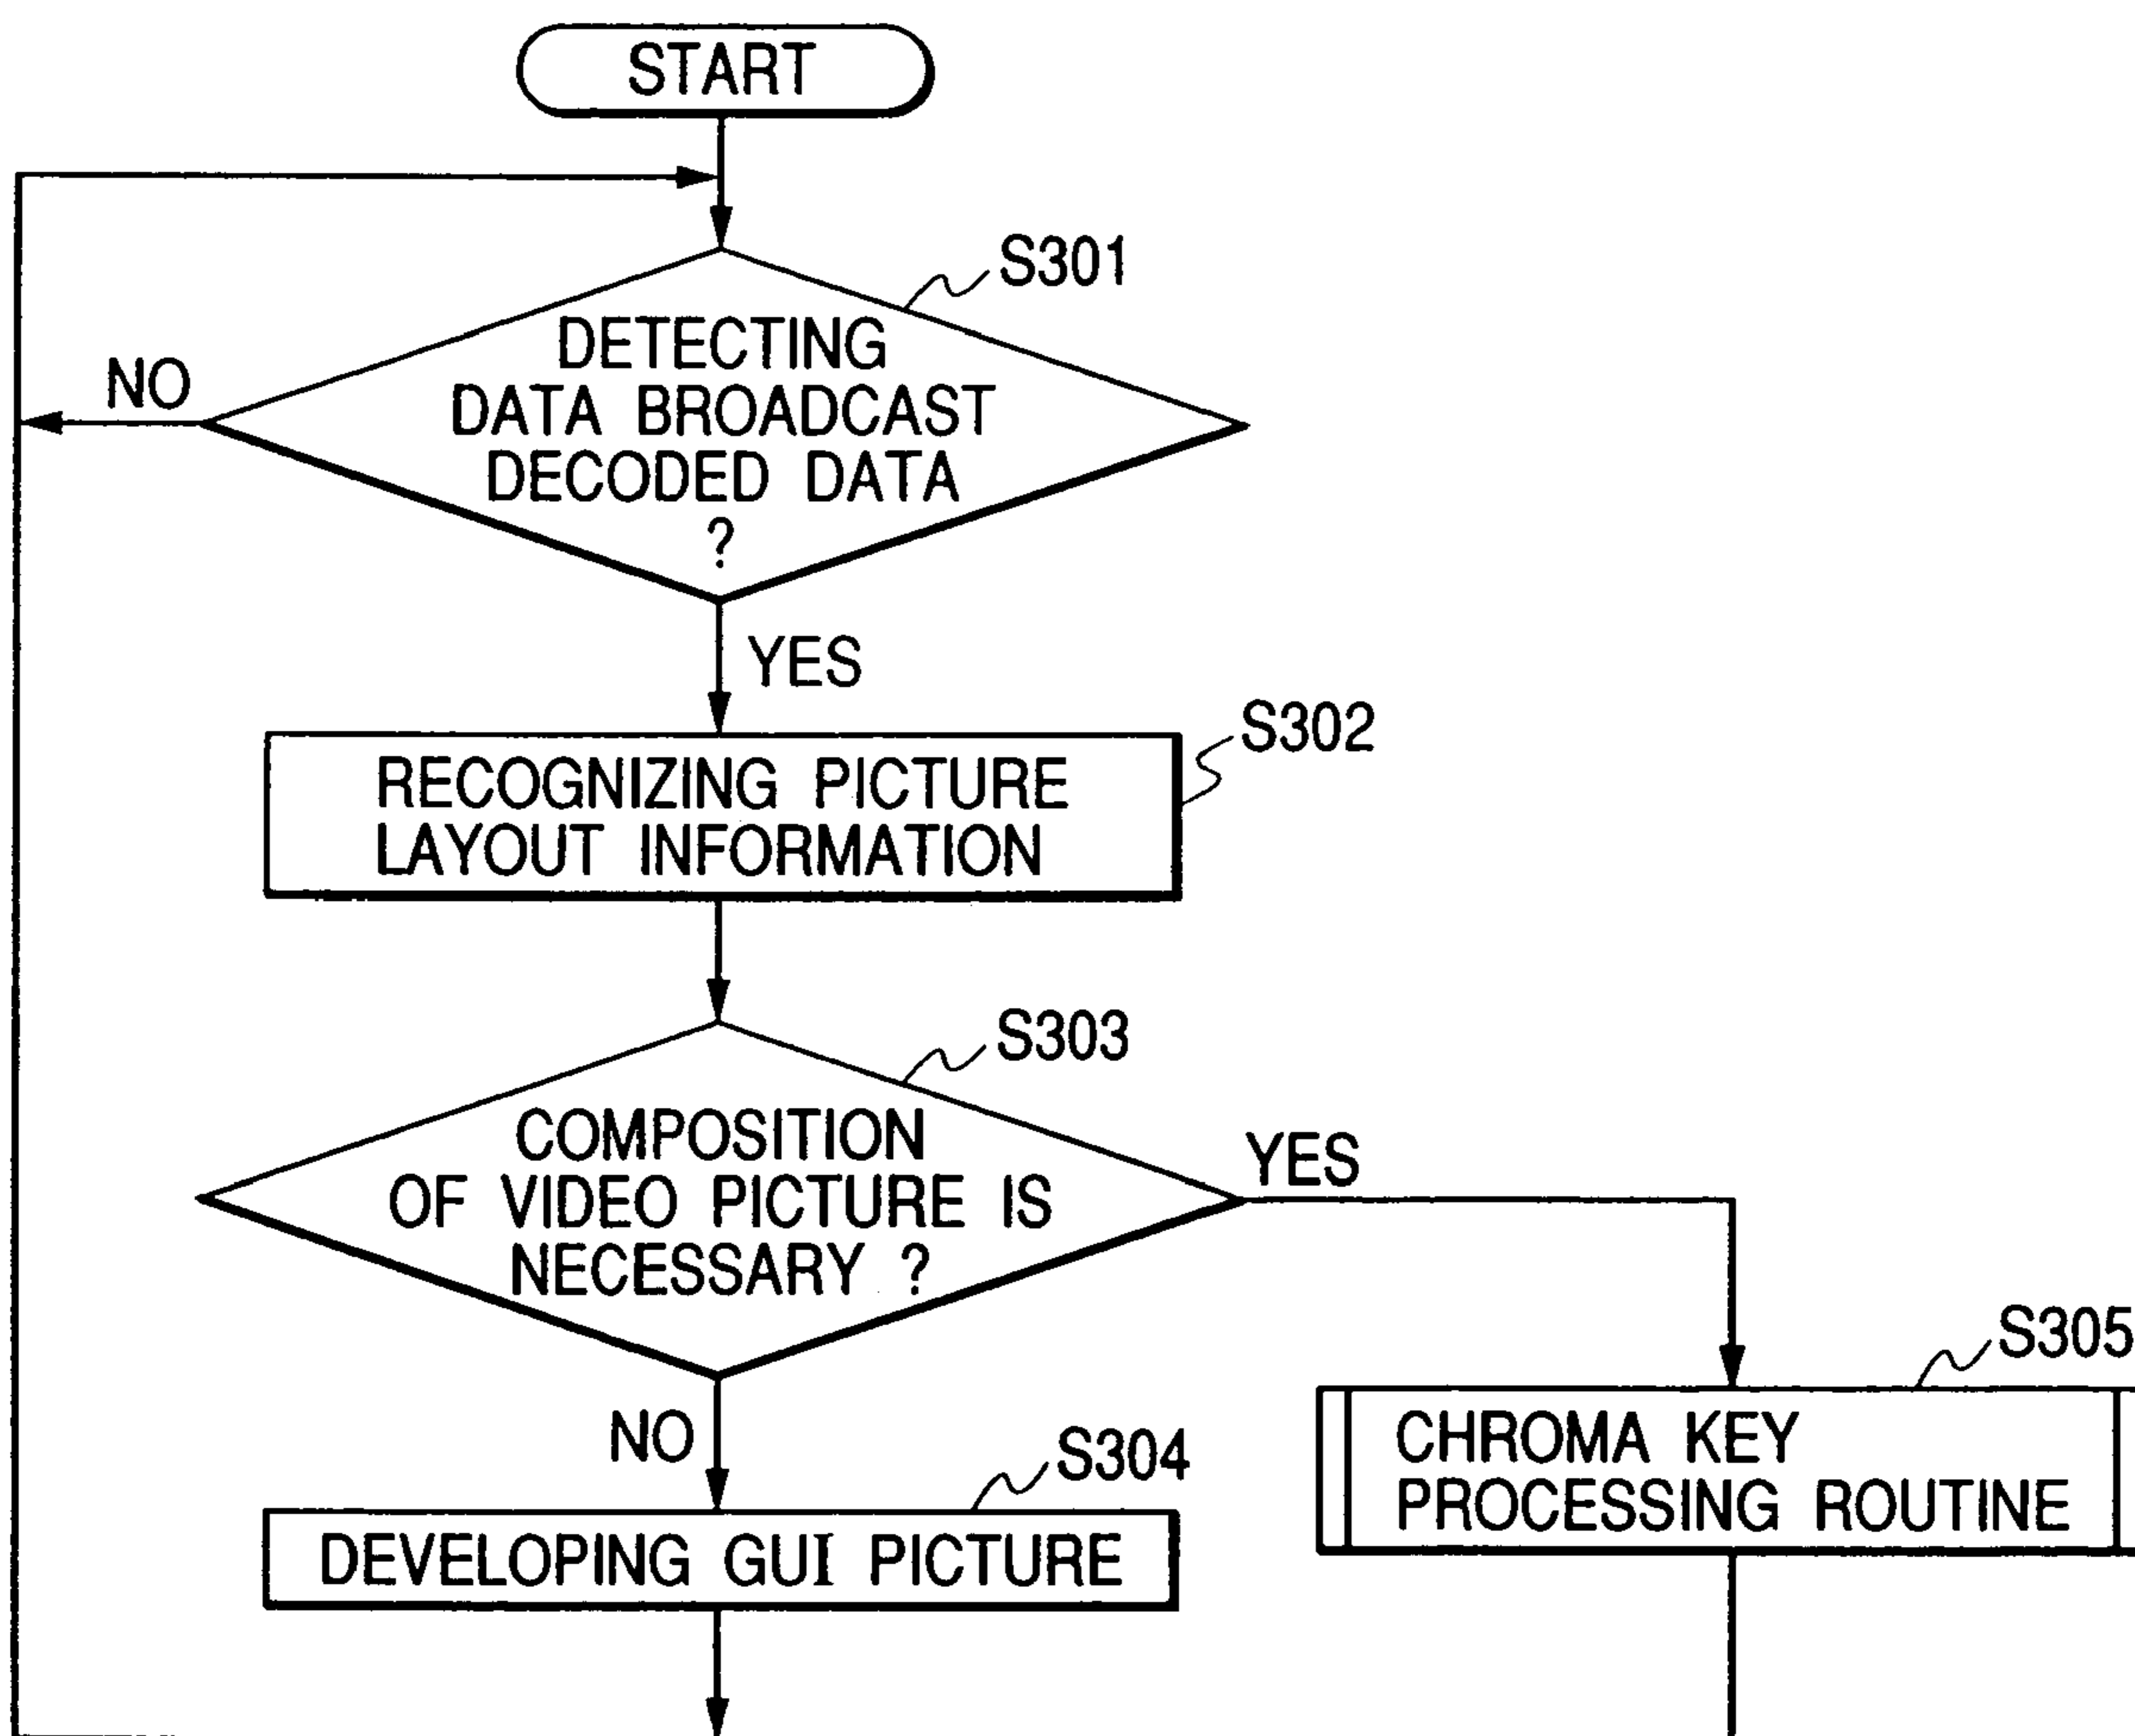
START

S301

DETECTING DATA BROADCAST DECODED DATA ?

NO

YES

S302

RECOGNIZING PICTURE LAYOUT INFORMATION

S303

COMPOSITION OF VIDEO PICTURE IS NECESSARY ?

YES

NO

S304

DEVELOPING GUI PICTURE

S305

CHROMA KEY PROCESSING ROUTINE